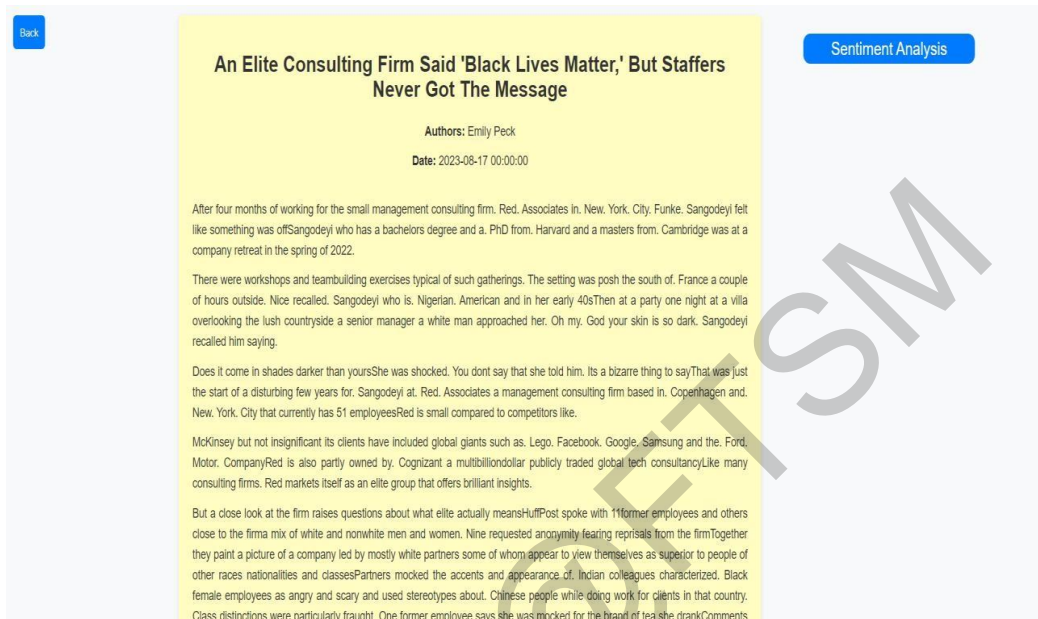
Back

An Elite Consulting Firm Said 'Black Lives Matter,' But Staffers Never Got The Message

Authors: Emily Peck

Date: 2023-08-17 00:00:00

Sentiment Analysis

After four months of working for the small management consulting firm. Red. Associates in. New. York. City. Funke. Sangodeyi felt like something was offSangodeyi who has a bachelors degree and a. PhD from. Harvard and a masters from. Cambridge was at a company retreat in the spring of 2022.

There were workshops and teambuilding exercises typical of such gatherings. The setting was posh the south of. France a couple of hours outside. Nice recalled. Sangodeyi who is. Nigerian. American and in her early 40sThen at a party one night at a villa overlooking the lush countryside a senior manager a white man approached her. Oh my. God your skin is so dark. Sangodeyi recalled him saying.

Does it come in shades darker than yoursShe was shocked. You dont say that she told him. Its a bizarre thing to sayThat was just the start of a disturbing few years for. Sangodeyi at. Red. Associates a management consulting firm based in. Copenhagen and. New. York. City that currently has 51 employeesRed is small compared to competitors like.

McKinsey but not insignificant its clients have included global giants such as. Lego. Facebook. Google. Samsung and the. Ford. Motor. CompanyRed is also partly owned by. Cognizant a multibilliondollar publicly traded global tech consultancyLike many consulting firms. Red markets itself as an elite group that offers brilliant insights.

But a close look at the firm raises questions about what elite actually meansHuffPost spoke with 11former employees and others close to the firma mix of white and nonwhite men and women. Nine requested anonymity fearing reprisals from the firmTogether they paint a picture of a company led by mostly white partners some of whom appear to view themselves as superior to people of other races nationalities and classesPartners mocked the accents and appearance of. Indian colleagues characterized. Black female employees as angry and scary and used stereotypes about. Chinese people while doing work for clients in that country. Class distinctions were particularly fraught. One former employee says she was mocked for the brand of tea she drankComments

GETSM